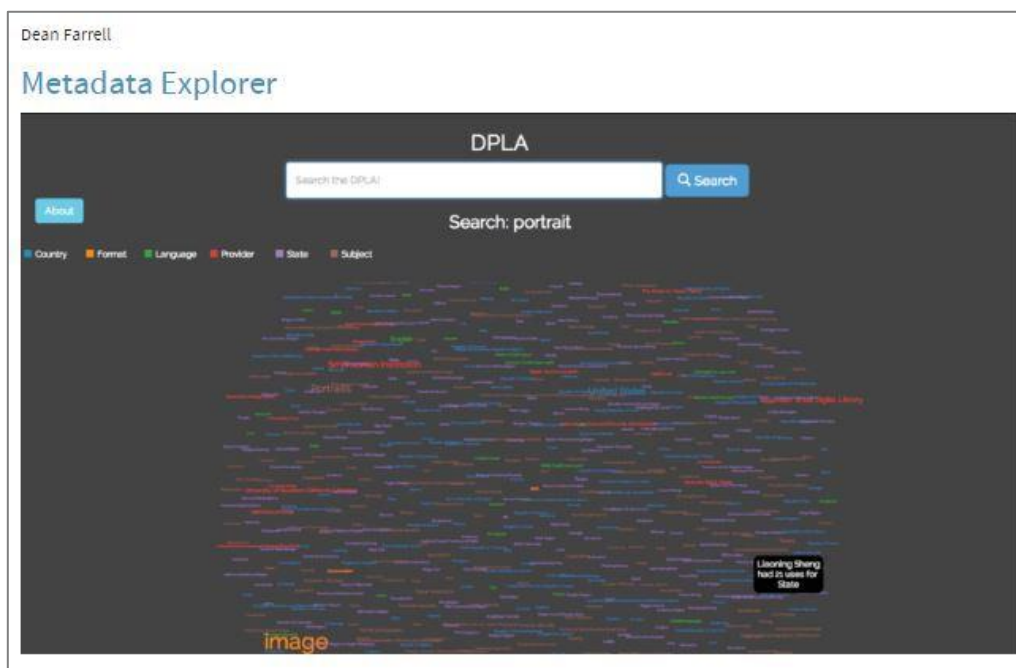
Dean Farrell

Metadata Explorer

DPLA

Search the DPLA!

Search

About

Search: portrait

Country Format Language Provider State Subject

Smithsonian Institution

Portraits

United States

Mountain West Digital Library

English

Liaoning Sheng had 21 uses for State

image